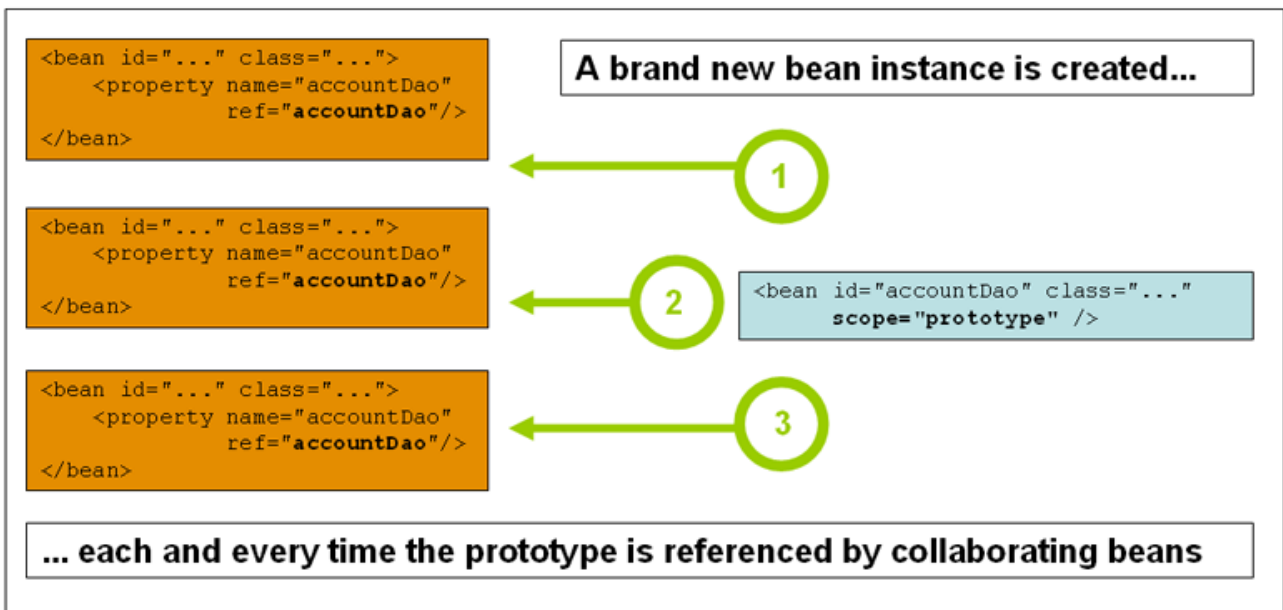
<bean id="..." class="...">
<property name="accountDao"
ref="accountDao"/>
</bean>

A brand new bean instance is created...

1

<bean id="..." class="...">
<property name="accountDao"
ref="accountDao"/>
</bean>

2

<bean id="accountDao" class="..."
scope="prototype" />

<bean id="..." class="...">
<property name="accountDao"
ref="accountDao"/>
</bean>

3

... each and every time the prototype is referenced by collaborating beans